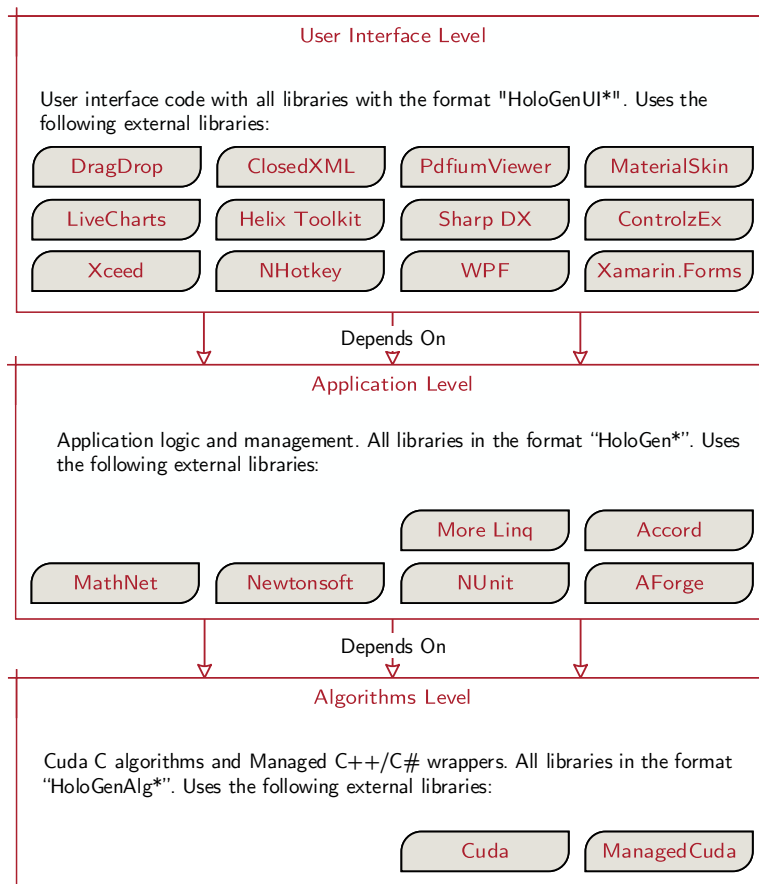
User Interface Level

User interface code with all libraries with the format "HoloGenUI*". Uses the following external libraries:

DragDrop
ClosedXML
PdfiumViewer
MaterialSkin
LiveCharts
Helix Toolkit
Sharp DX
ControlzEx
Xceed
NHotkey
WPF
Xamarin.Forms

Depends On

Application Level

Application logic and management. All libraries in the format “HoloGen*”. Uses the following external libraries:

More Linq
Accord
MathNet
Newtonsoft
NUnit
AForge

Depends On

Algorithms Level

Cuda C algorithms and Managed C++/C# wrappers. All libraries in the format “HoloGenAlg*”. Uses the following external libraries:

Cuda
ManagedCuda